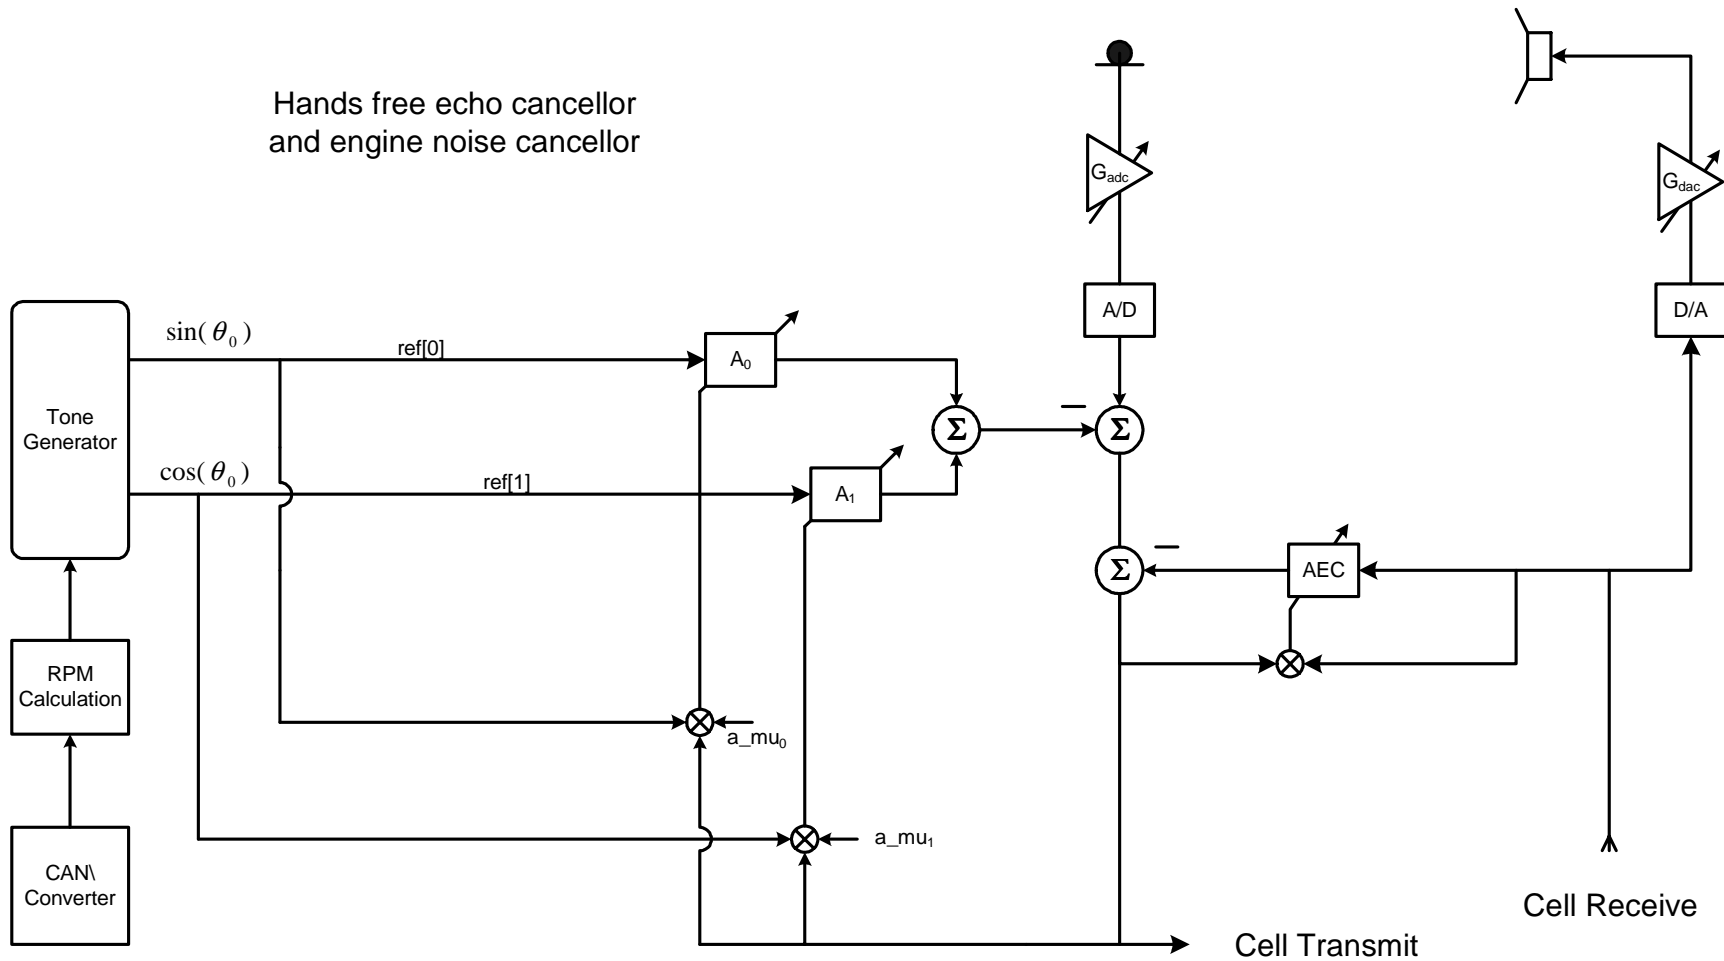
Hands free echo cancellor
and engine noise cancellor

$G_{adc}$

$G_{dac}$

A/D

D/A

Tone Generator

$\sin(\theta_0)$

ref[0]

$A_0$

$\Sigma$

$\Sigma$

$\cos(\theta_0)$

ref[1]

$A_1$

$\Sigma$

AEC

RPM Calculation

a_mu$_0$

a_mu$_1$

CAN\ Converter

Cell Receive

Cell Transmit